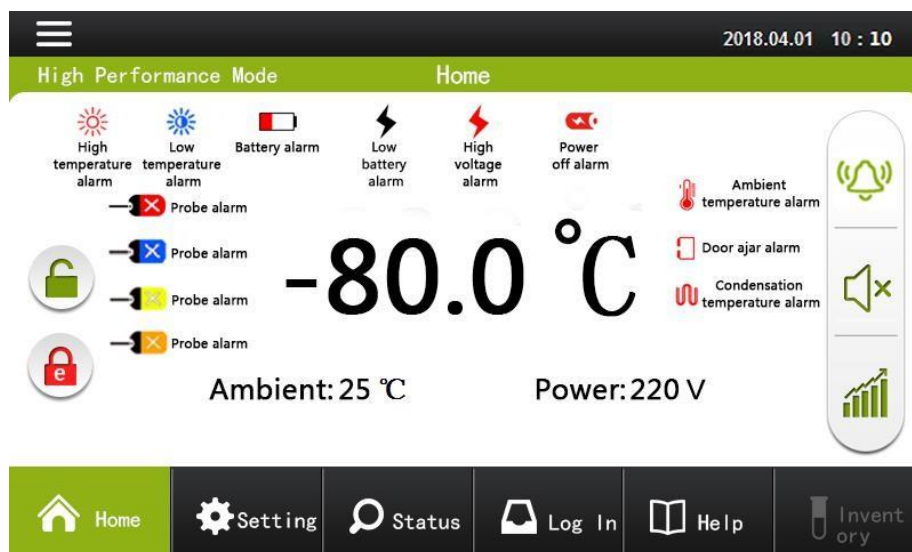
2018.04.01 10 : 10

High Performance Mode

Home

High temperature alarm

Low temperature alarm

Battery alarm

Low battery alarm

High voltage alarm

Power off alarm

Ambient temperature alarm

Probe alarm

Probe alarm

Probe alarm

Probe alarm

-80.0 ℃

Door ajar alarm

Condensation temperature alarm

e

Ambient: 25 ℃

Power: 220 V

Home

Setting

Status

Log In

Help

Invent ory